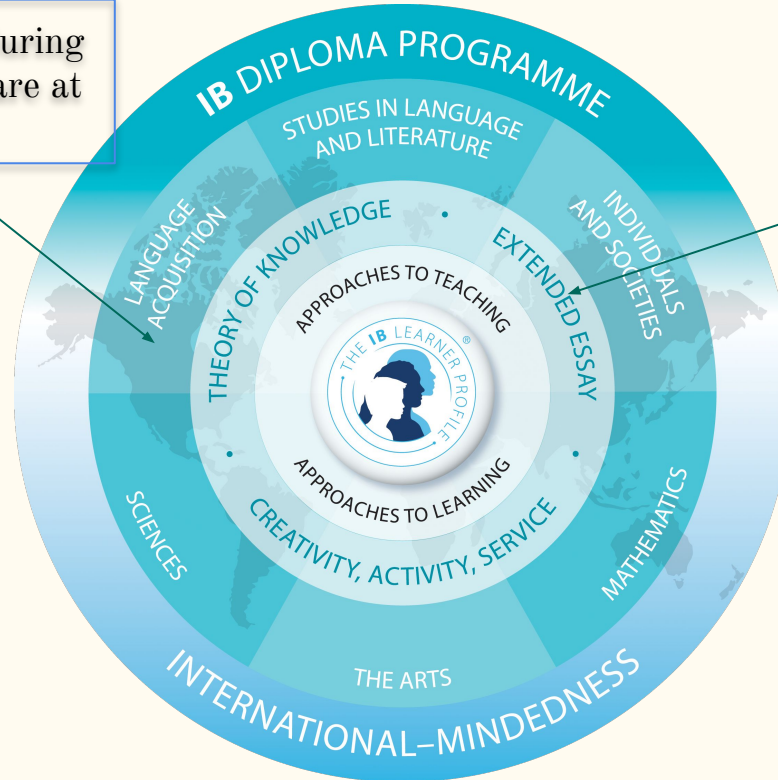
uring
are at

IB DIPLOMA PROGRAMME

STUDIES IN LANGUAGE AND LITERATURE

LANGUAGE ACQUISITION

INDIVIDUALS AND SOCIETIES

THEORY OF KNOWLEDGE

EXTENDED ESSAY

APPROACHES TO TEACHING

THE IB LEARNER PROFILE®

APPROACHES TO LEARNING

CREATIVITY, ACTIVITY, SERVICE

SCIENCES

MATHEMATICS

THE ARTS

INTERNATIONAL–MINDEDNESS